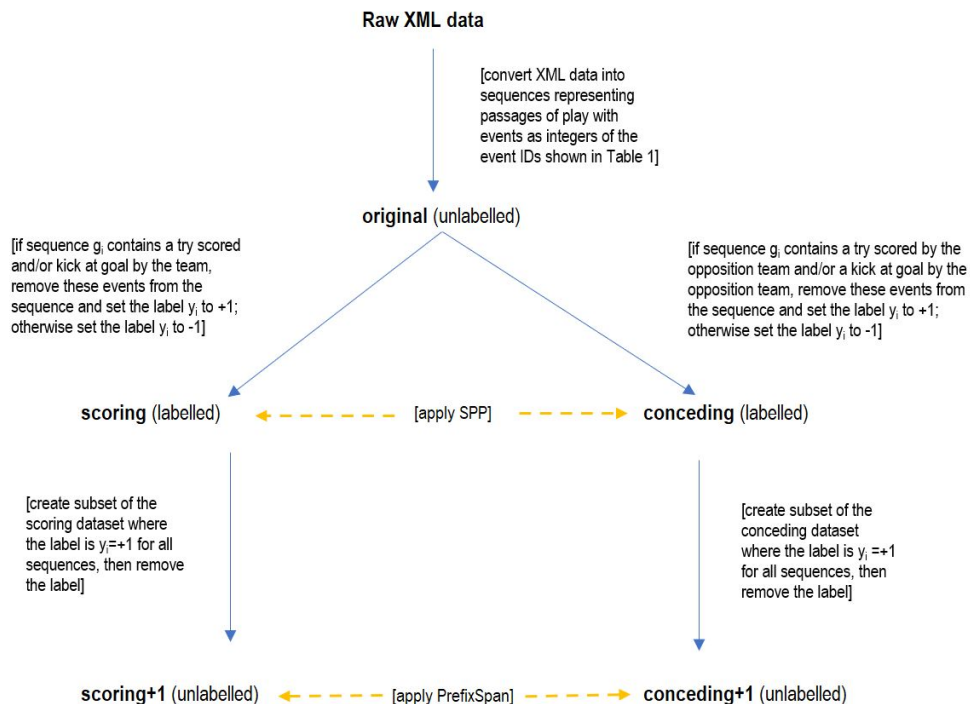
**Raw XML data**

[convert XML data into sequences representing passages of play with events as integers of the event IDs shown in Table 1]

**original** (unlabelled)

[if sequence $g_i$ contains a try scored and/or kick at goal by the team, remove these events from the sequence and set the label $y_i$ to +1; otherwise set the label $y_i$ to -1]

[if sequence $g_i$ contains a try scored by the opposition team and/or a kick at goal by the opposition team, remove these events from the sequence and set the label $y_i$ to +1; otherwise set the label $y_i$ to -1]

**scoring** (labelled)

[apply SPP]

**conceding** (labelled)

[create subset of the scoring dataset where the label is $y_i$=+1 for all sequences, then remove the label]

[create subset of the conceding dataset where the label is $y_i$ =+1 for all sequences, then remove the label]

**scoring+1** (unlabelled)

[apply PrefixSpan]

**conceding+1** (unlabelled)